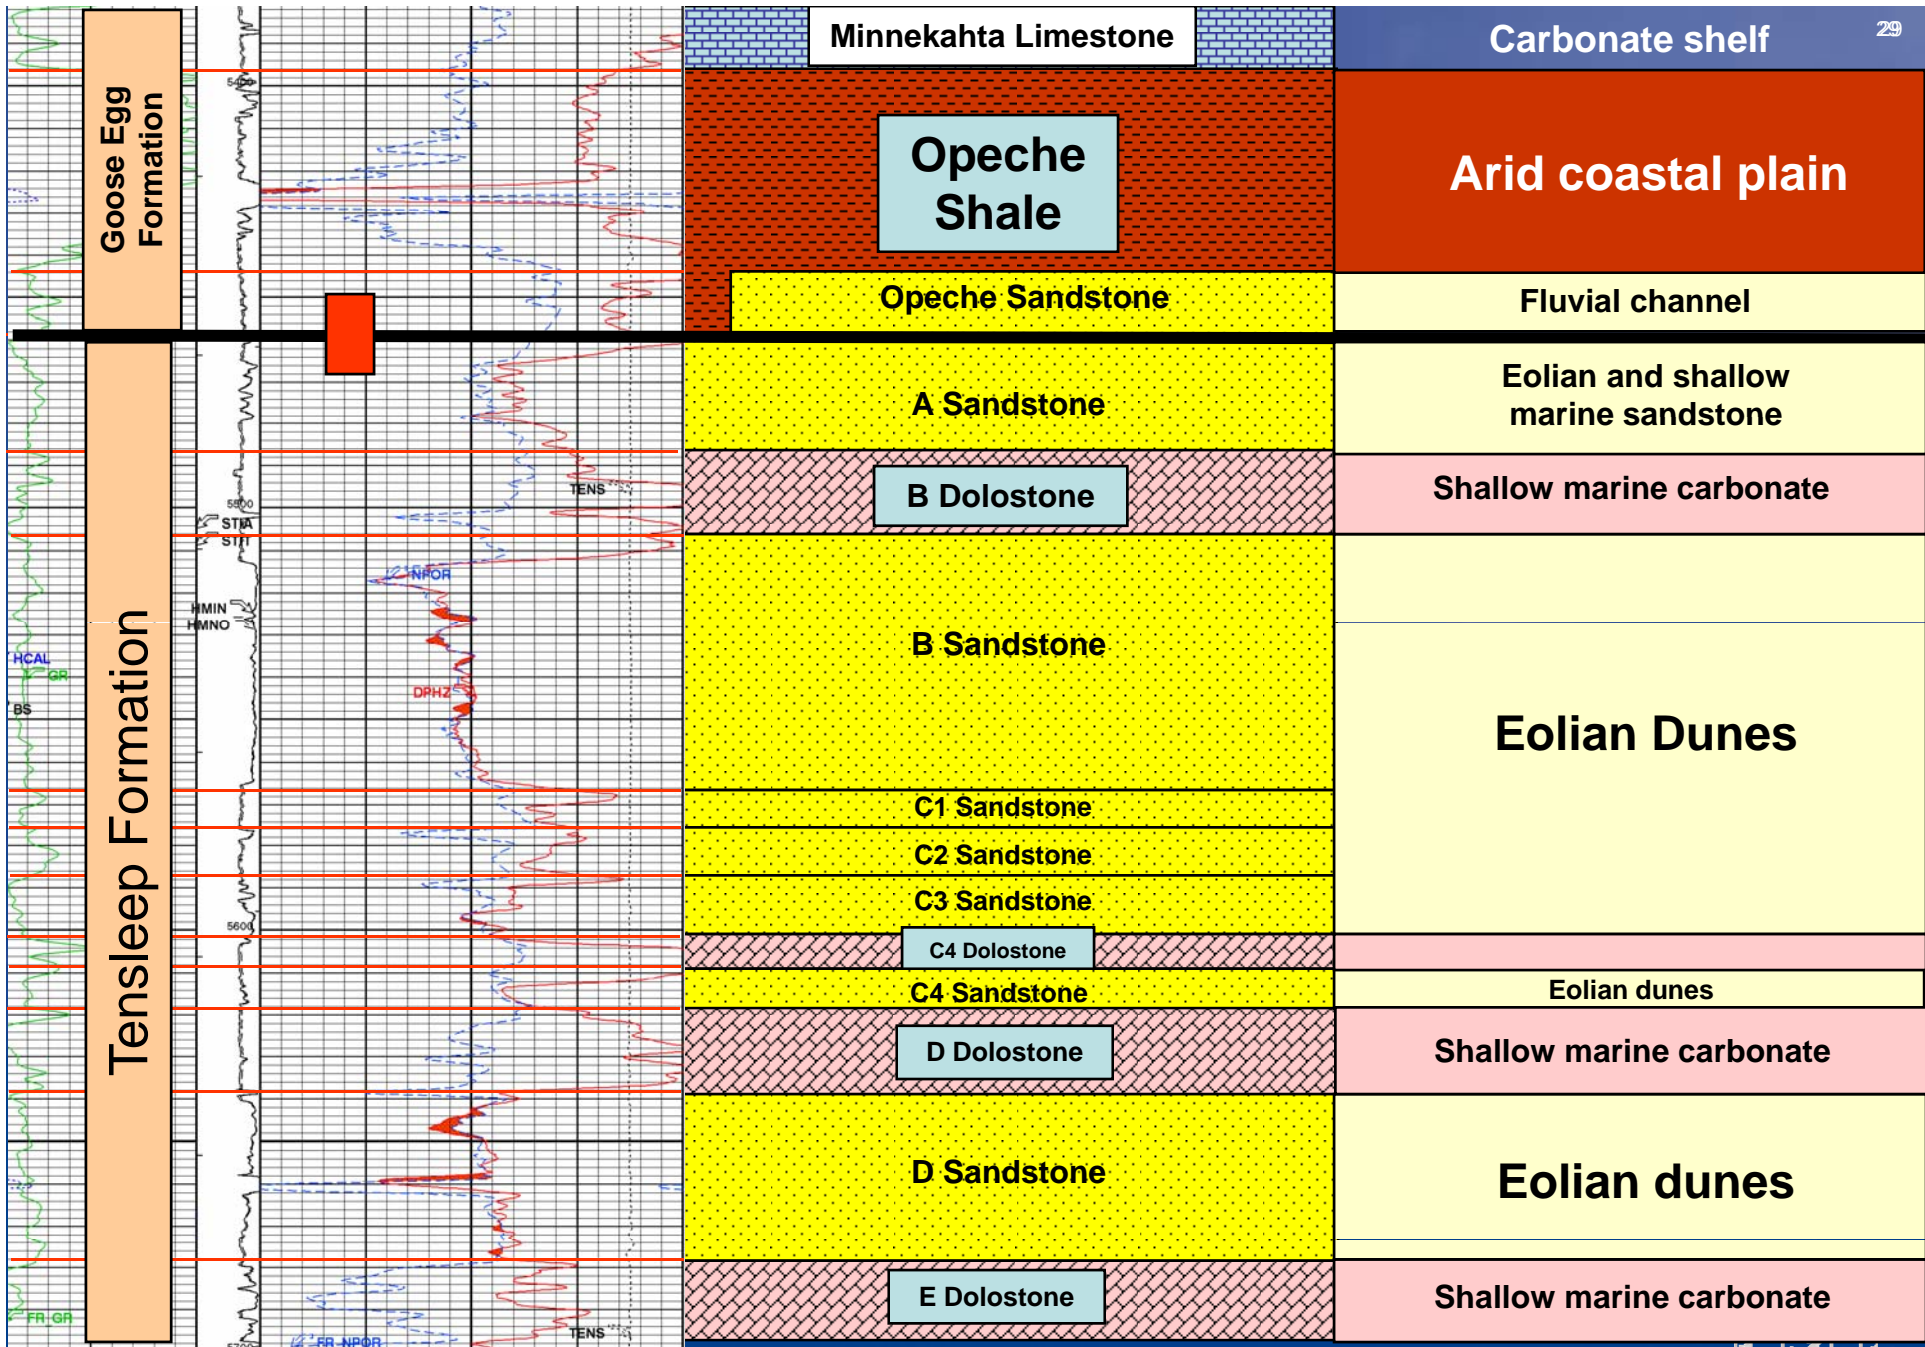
Goose Egg Formation

Tensleep Formation

5400

TENS

5500

STIA

STIT

NPOR

HMIN

HMNO

HCAL

GR

DPHZ

BS

5600

FR GR

FR NPOR

TENS

Minnekahta Limestone

Opeche Shale

Opeche Sandstone

A Sandstone

B Dolostone

B Sandstone

C1 Sandstone

C2 Sandstone

C3 Sandstone

C4 Dolostone

C4 Sandstone

D Dolostone

D Sandstone

E Dolostone

Carbonate shelf

29

Arid coastal plain

Fluvial channel

Eolian and shallow marine sandstone

Shallow marine carbonate

Eolian Dunes

Eolian dunes

Shallow marine carbonate

Eolian dunes

Shallow marine carbonate